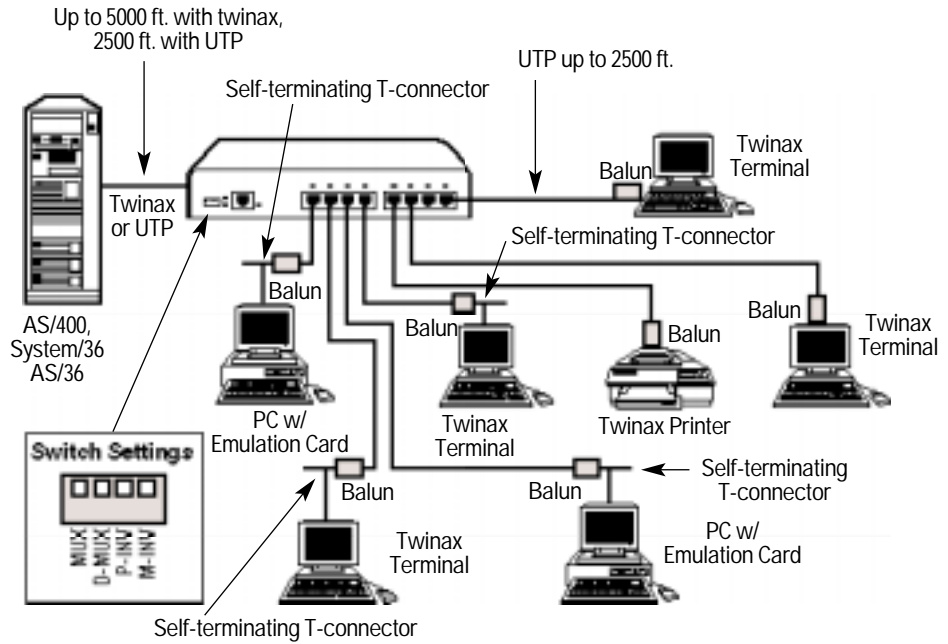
Up to 5000 ft. with twinax, 2500 ft. with UTP

UTP up to 2500 ft.

Self-terminating T-connector

Twinax Terminal

Balun

Twinax or UTP

Self-terminating T-connector

Balun

Balun

Balun

Balun

Twinax Terminal

AS/400, System/36 AS/36

PC w/ Emulation Card

Twinax Terminal

Twinax Printer

Switch Settings

MUX
D-MUX
P-INV
M-INV

Balun

Balun

Self-terminating T-connector

PC w/ Emulation Card

Twinax Terminal

Self-terminating T-connector